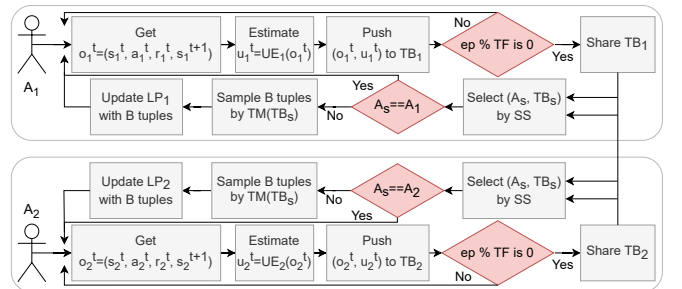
$A_1$

Get $o_1^t=(s_1^t, a_1^t, r_1^t, s_1^{t+1})$

Estimate $u_1^t=UE_1(o_1^t)$

Push $(o_1^t, u_1^t)$ to $TB_1$

ep % TF is 0

No

Yes

Share $TB_1$

Update $LP_1$ with B tuples

Sample B tuples by $TM(TB_S)$

Yes

$A_S==A_1$

No

Select $(A_S, TB_S)$ by SS

Update $LP_2$ with B tuples

Sample B tuples by $TM(TB_S)$

$A_S==A_2$

No

Yes

Select $(A_S, TB_S)$ by SS

$A_2$

Get $o_2^t=(s_2^t, a_2^t, r_2^t, s_2^{t+1})$

Estimate $u_2^t=UE_2(o_2^t)$

Push $(o_2^t, u_2^t)$ to $TB_2$

ep % TF is 0

Yes

No

Share $TB_2$